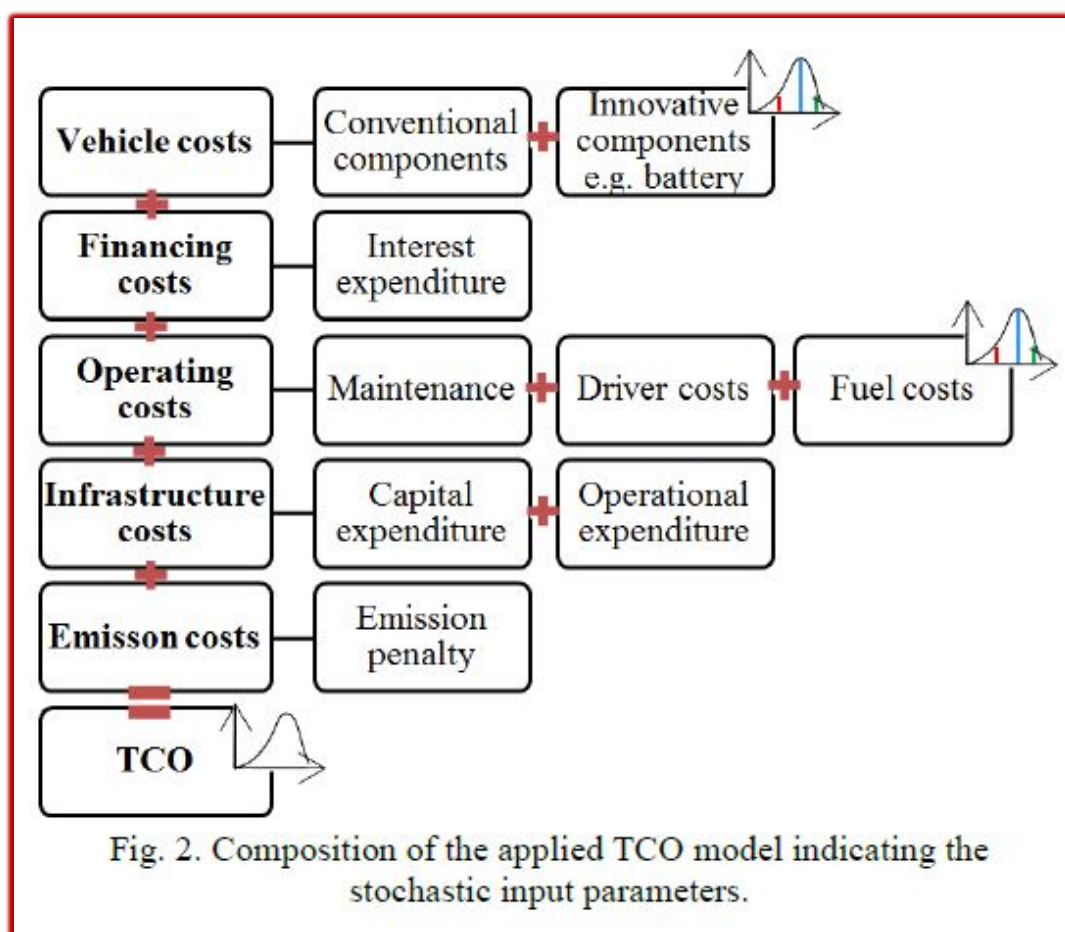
Vehicle costs

Conventional components

Innovative components e.g. battery

Financing costs

Interest expenditure

Operating costs

Maintenance

Driver costs

Fuel costs

Infrastructure costs

Capital expenditure

Operational expenditure

Emisson costs

Emission penalty

TCO

Fig. 2. Composition of the applied TCO model indicating the stochastic input parameters.